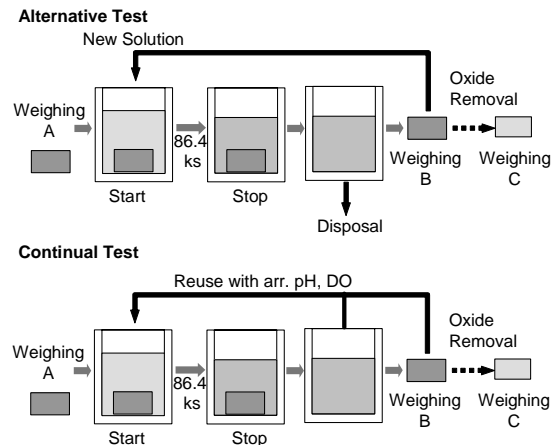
Alternative Test

New Solution

Weighing A

86.4 ks

Start

Stop

Disposal

Oxide Removal

Weighing B

Weighing C

Continual Test

Reuse with arr. pH, DO

Weighing A

86.4 ks

Start

Stop

Oxide Removal

Weighing B

Weighing C